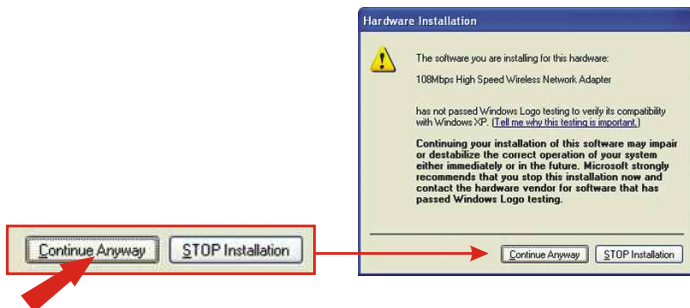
Continue Anyway

STOP Installation

Hardware Installation

The software you are installing for this hardware:

108Mbps High Speed Wireless Network Adapter

has not passed Windows Logo testing to verify its compatibility with Windows XP. (Tell me why this testing is important.)

Continuing your installation of this software may impair or destabilize the correct operation of your system either immediately or in the future. Microsoft strongly recommends that you stop this installation now and contact the hardware vendor for software that has passed Windows Logo testing.

Continue Anyway

STOP Installation